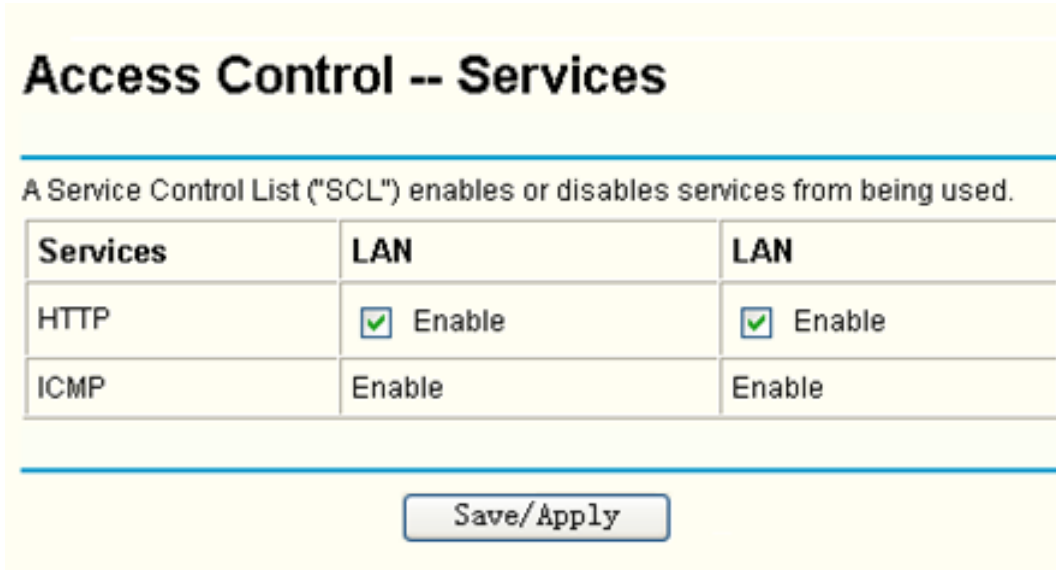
Access Control -- Services

A Service Control List ("SCL") enables or disables services from being used.

| Services | LAN | LAN |
|---|---|---|
| HTTP | Enable | Enable |
| ICMP | Enable | Enable |

Save/Apply